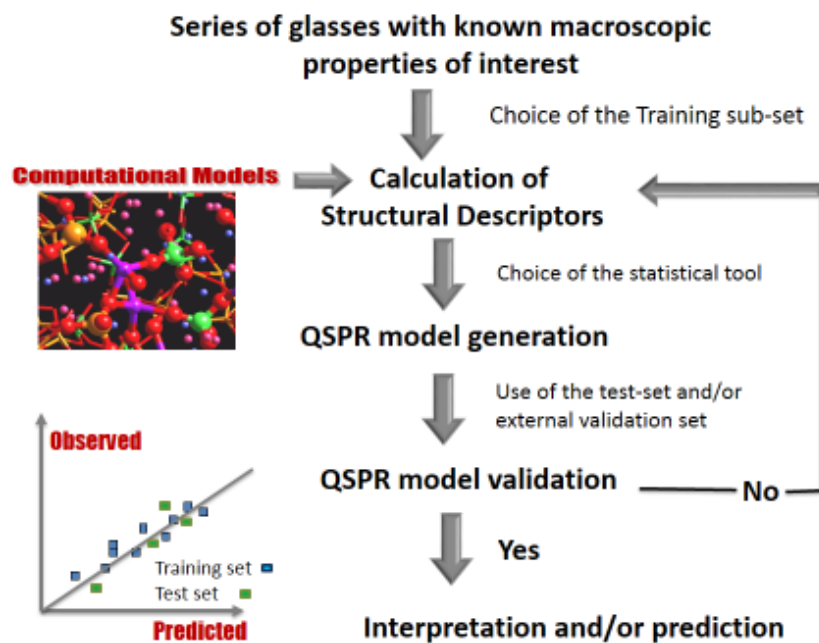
Series of glasses with known macroscopic properties of interest

Choice of the Training sub-set

Computational Models

Calculation of Structural Descriptors

Choice of the statistical tool

QSPR model generation

Use of the test-set and/or external validation set

Observed

QSPR model validation

No

Yes

Training set

Test set

Predicted

Interpretation and/or prediction